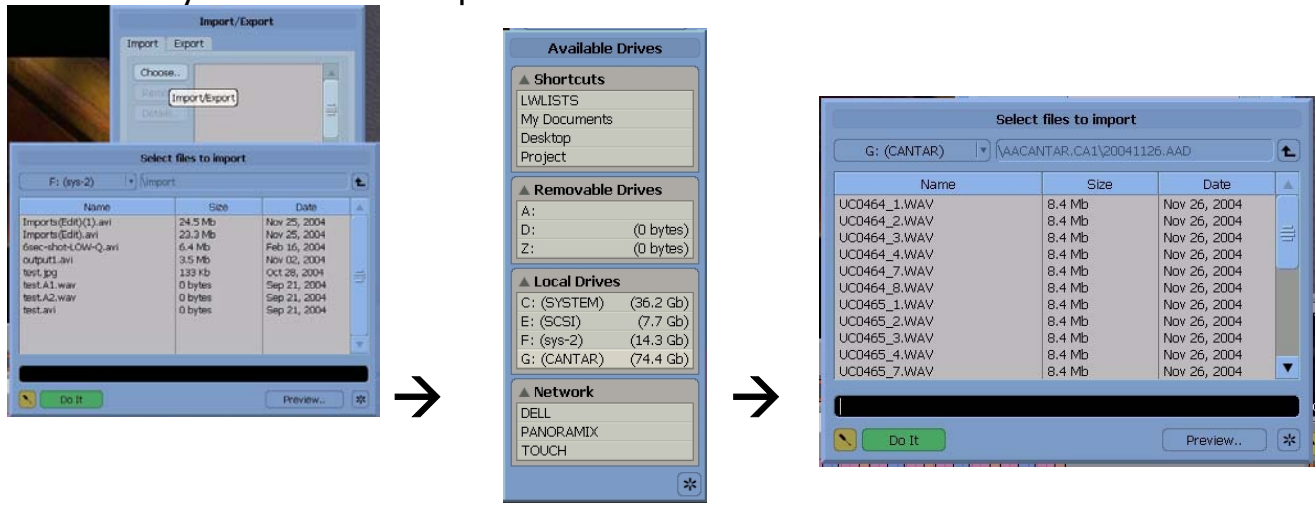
Import/Export

Import Export

Choose..

Import/Export

Select files to import

F: (sys-2) \import

| Name | Size | Date |
|---|---|---|
| Imports(Edit)(1).avi | 24.5 Mb | Nov 25, 2004 |
| Imports(Edit).avi | 23.3 Mb | Nov 25, 2004 |
| 6sec-shot-LOW-Q.avi | 6.4 Mb | Feb 16, 2004 |
| output1.avi | 3.5 Mb | Nov 02, 2004 |
| test.jpg | 133 Kb | Oct 28, 2004 |
| test.A1.wav | 0 bytes | Sep 21, 2004 |
| test.A2.wav | 0 bytes | Sep 21, 2004 |
| test.avi | 0 bytes | Sep 21, 2004 |

Do It Preview..

→

Available Drives

Shortcuts
LWLISTS
My Documents
Desktop
Project

Removable Drives
A:
D: (0 bytes)
Z: (0 bytes)

Local Drives
C: (SYSTEM) (36.2 Gb)
E: (SCSI) (7.7 Gb)
F: (sys-2) (14.3 Gb)
G: (CANTAR) (74.4 Gb)

Network
DELL
PANORAMIX
TOUCH

→

Select files to import

G: (CANTAR) \AACANTAR.CA1\20041126.AAD

| Name | Size | Date |
|---|---|---|
| UC0464_1.WAV | 8.4 Mb | Nov 26, 2004 |
| UC0464_2.WAV | 8.4 Mb | Nov 26, 2004 |
| UC0464_3.WAV | 8.4 Mb | Nov 26, 2004 |
| UC0464_4.WAV | 8.4 Mb | Nov 26, 2004 |
| UC0464_7.WAV | 8.4 Mb | Nov 26, 2004 |
| UC0464_8.WAV | 8.4 Mb | Nov 26, 2004 |
| UC0465_1.WAV | 8.4 Mb | Nov 26, 2004 |
| UC0465_2.WAV | 8.4 Mb | Nov 26, 2004 |
| UC0465_3.WAV | 8.4 Mb | Nov 26, 2004 |
| UC0465_4.WAV | 8.4 Mb | Nov 26, 2004 |
| UC0465_7.WAV | 8.4 Mb | Nov 26, 2004 |

Do It Preview..